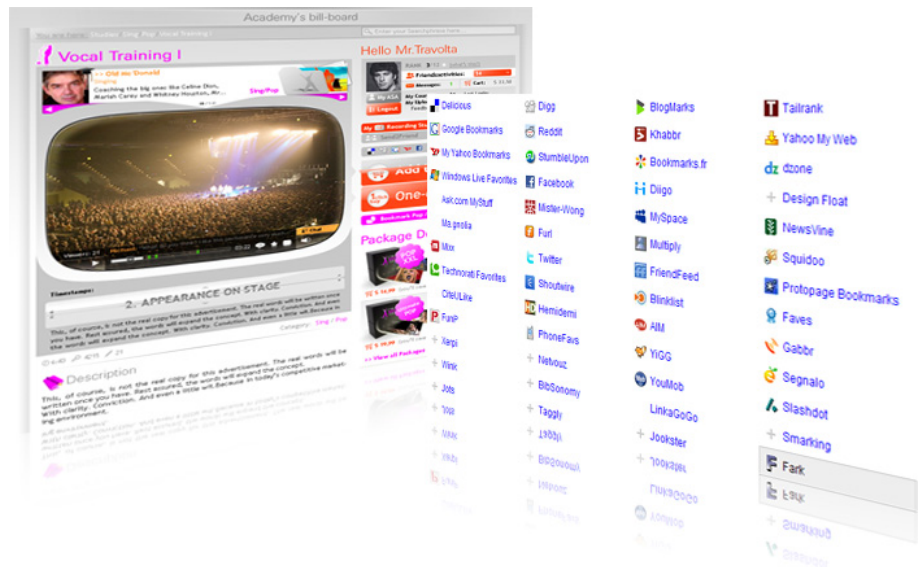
Academy's bill-board

You are here: Studies Sing Pop Vocal Training I

Vocal Training I

>> Old mc Donald
Coaching the big ones like Celine Dion, Mariah Carey and Whitney Houston, Hu...

Sing/Pop

Hello Mr.Travolta

Friendactivities:

My Logout

Recording Studio

Send/Friend

Add

One-

Bookmark Page

Package D

View all Packages

Timestamps:

2. APPEARANCE ON STAGE

This, of course, is not the real copy for this advertisement. The real words will be written once you have. Rest assured, the words will expand the concept. With clarity. Conviction. And even a little wit.

Category: Sing / Pop

Description

This, of course, is not the real copy for this advertisement. The real words will be written once you have. Rest assured, the words will expand the concept. With clarity. Conviction. And even a little wit.Because in today's competitive marketing environment.

Delicious
Google Bookmarks
My Yahoo Bookmarks
Windows Live Favorites
Ask.com MyStuff
Ma.gnolia
Mixx
Technorati Favorites
CiteULike
FunP
Xerpi
Wink
Jots

Digg
Reddit
StumbleUpon
Facebook
Mister-Wong
Furl
Twitter
Shoutwire
Hemidemi
PhoneFavs
Netvouz
BibSonomy
Taggly

BlogMarks
Khabbr
Bookmarks.fr
Diigo
MySpace
Multiply
FriendFeed
Blinklist
AIM
YiGG
YouMob
LinkaGoGo
Jookster

Tailrank
Yahoo My Web
dzone
Design Float
NewsVine
Squidoo
Protopage Bookmarks
Faves
Gabbr
Segnalo
Slashdot
Smarking
Fark